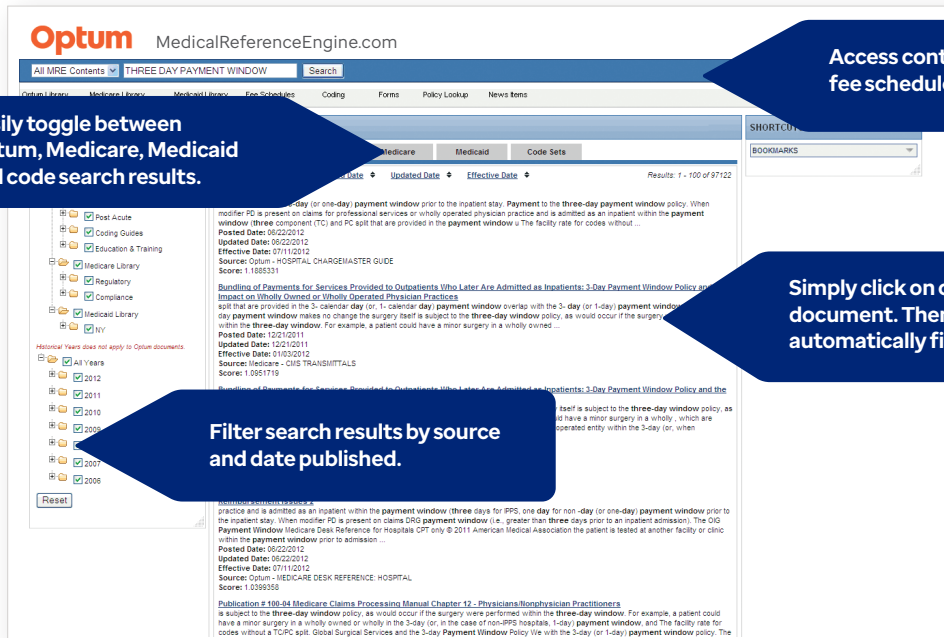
Optum MedicalReferenceEngine.com

All MRE Contents THREE DAY PAYMENT WINDOW Search

Optum Library Medicare Library Medicaid Library Fee Schedules Coding Forms Policy Lookup News Items

Access cont fee schedule

ily toggle between tum, Medicare, Medicaid l code search results.

Medicare Medicaid Code Sets

SHORTCU

BOOKMARKS

Date Updated Date Effective Date Results: 1 - 100 of 97122

-day (or one-day) payment window prior to the inpatient stay. Payment to the three-day payment window policy. When modifier PD is present on claims for professional services or wholly operated physician practice and is admitted as an inpatient within the payment window (three component (TC) and PC split that are provided in the payment window u The facility rate for codes without ...
Posted Date: 06/22/2012
Updated Date: 06/22/2012
Effective Date: 07/11/2012
Source: Optum - HOSPITAL CHARGEMASTER GUIDE
Score: 1.1885331

Post Acute
Coding Guides
Education & Training
Medicare Library
Regulatory
Compliance
Medicaid Library
NY

Historical Years does not apply to Optum documents.
All Years
2012
2011
2010
2009
2007
2006
Reset

Bundling of Payments for Services Provided to Outpatients Who Later Are Admitted as Inpatients: 3-Day Payment Window Policy and Impact on Wholly Owned or Wholly Operated Physician Practices
split that are provided in the 3- calendar day (or, 1- calendar day) payment window overlap with the 3- day (or 1-day) payment window day payment window makes no change the surgery itself is subject to the three-day window policy, as would occur if the surgery within the three-day window. For example, a patient could have a minor surgery in a wholly owned ...
Posted Date: 12/21/2011
Updated Date: 12/21/2011
Effective Date: 01/03/2012
Source: Medicare - CMS TRANSMITTALS
Score: 1.0951719

Simply click on d document. Ther automatically fi

Bundling of Payments for Services Provided to Outpatients Who Later Are Admitted as Inpatients: 3-Day Payment Window Policy and the
itself is subject to the three-day window policy, as id have a minor surgery in a wholly , which are operated entity within the 3-day (or, when

Filter search results by source and date published.

Reimbursement Issues 2
practice and is admitted as an inpatient within the payment window (three days for IPPS, one day for non -day (or one-day) payment window prior to the inpatient stay. When modifier PD is present on claims DRG payment window (i.e., greater than three days prior to an inpatient admission). The OIG Payment Window Medicare Desk Reference for Hospitals CPT only © 2011 American Medical Association the patient is tested at another facility or clinic within the payment window prior to admission ...
Posted Date: 06/22/2012
Updated Date: 06/22/2012
Effective Date: 07/11/2012
Source: Optum - MEDICARE DESK REFERENCE: HOSPITAL
Score: 1.0399358

Publication # 100-04 Medicare Claims Processing Manual Chapter 12 - Physicians/Nonphysician Practitioners
is subject to the three-day window policy, as would occur if the surgery were performed within the three-day window. For example, a patient could have a minor surgery in a wholly owned or wholly in the 3-day (or, in the case of non-IPPS hospitals, 1-day) payment window, and The facility rate for codes without a TC/PC split. Global Surgical Services and the 3-day Payment Window Policy We with the 3-day (or 1-day) payment window policy. The